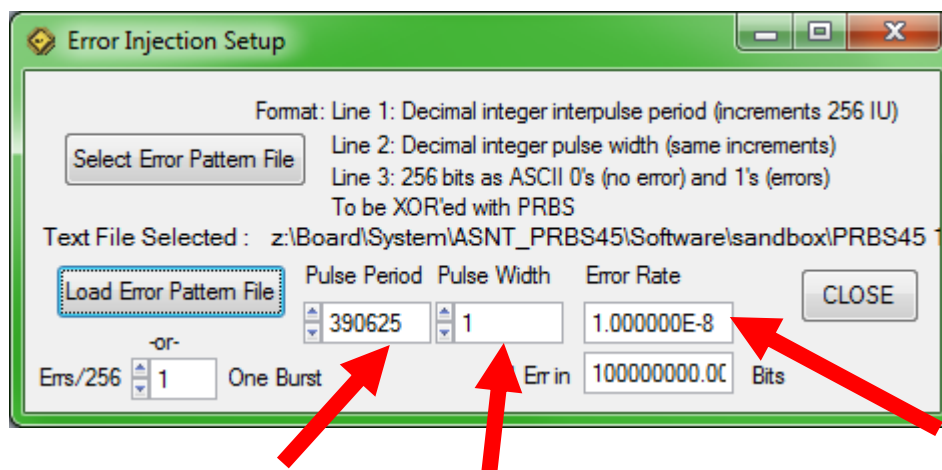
Error Injection Setup

Select Error Pattern File

Format: Line 1: Decimal integer interpulse period (increments 256 IU)
Line 2: Decimal integer pulse width (same increments)
Line 3: 256 bits as ASCII 0's (no error) and 1's (errors)
To be XOR'ed with PRBS

Text File Selected : z:\Board\System\ASNT_PRBS45\Software\sandbox\PRBS45 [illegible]

Load Error Pattern File

Pulse Period Pulse Width Error Rate

390625 1 1.000000E-8

CLOSE

-or-

Errs/256 1 One Burst

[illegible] Err in 100000000.0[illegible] Bits